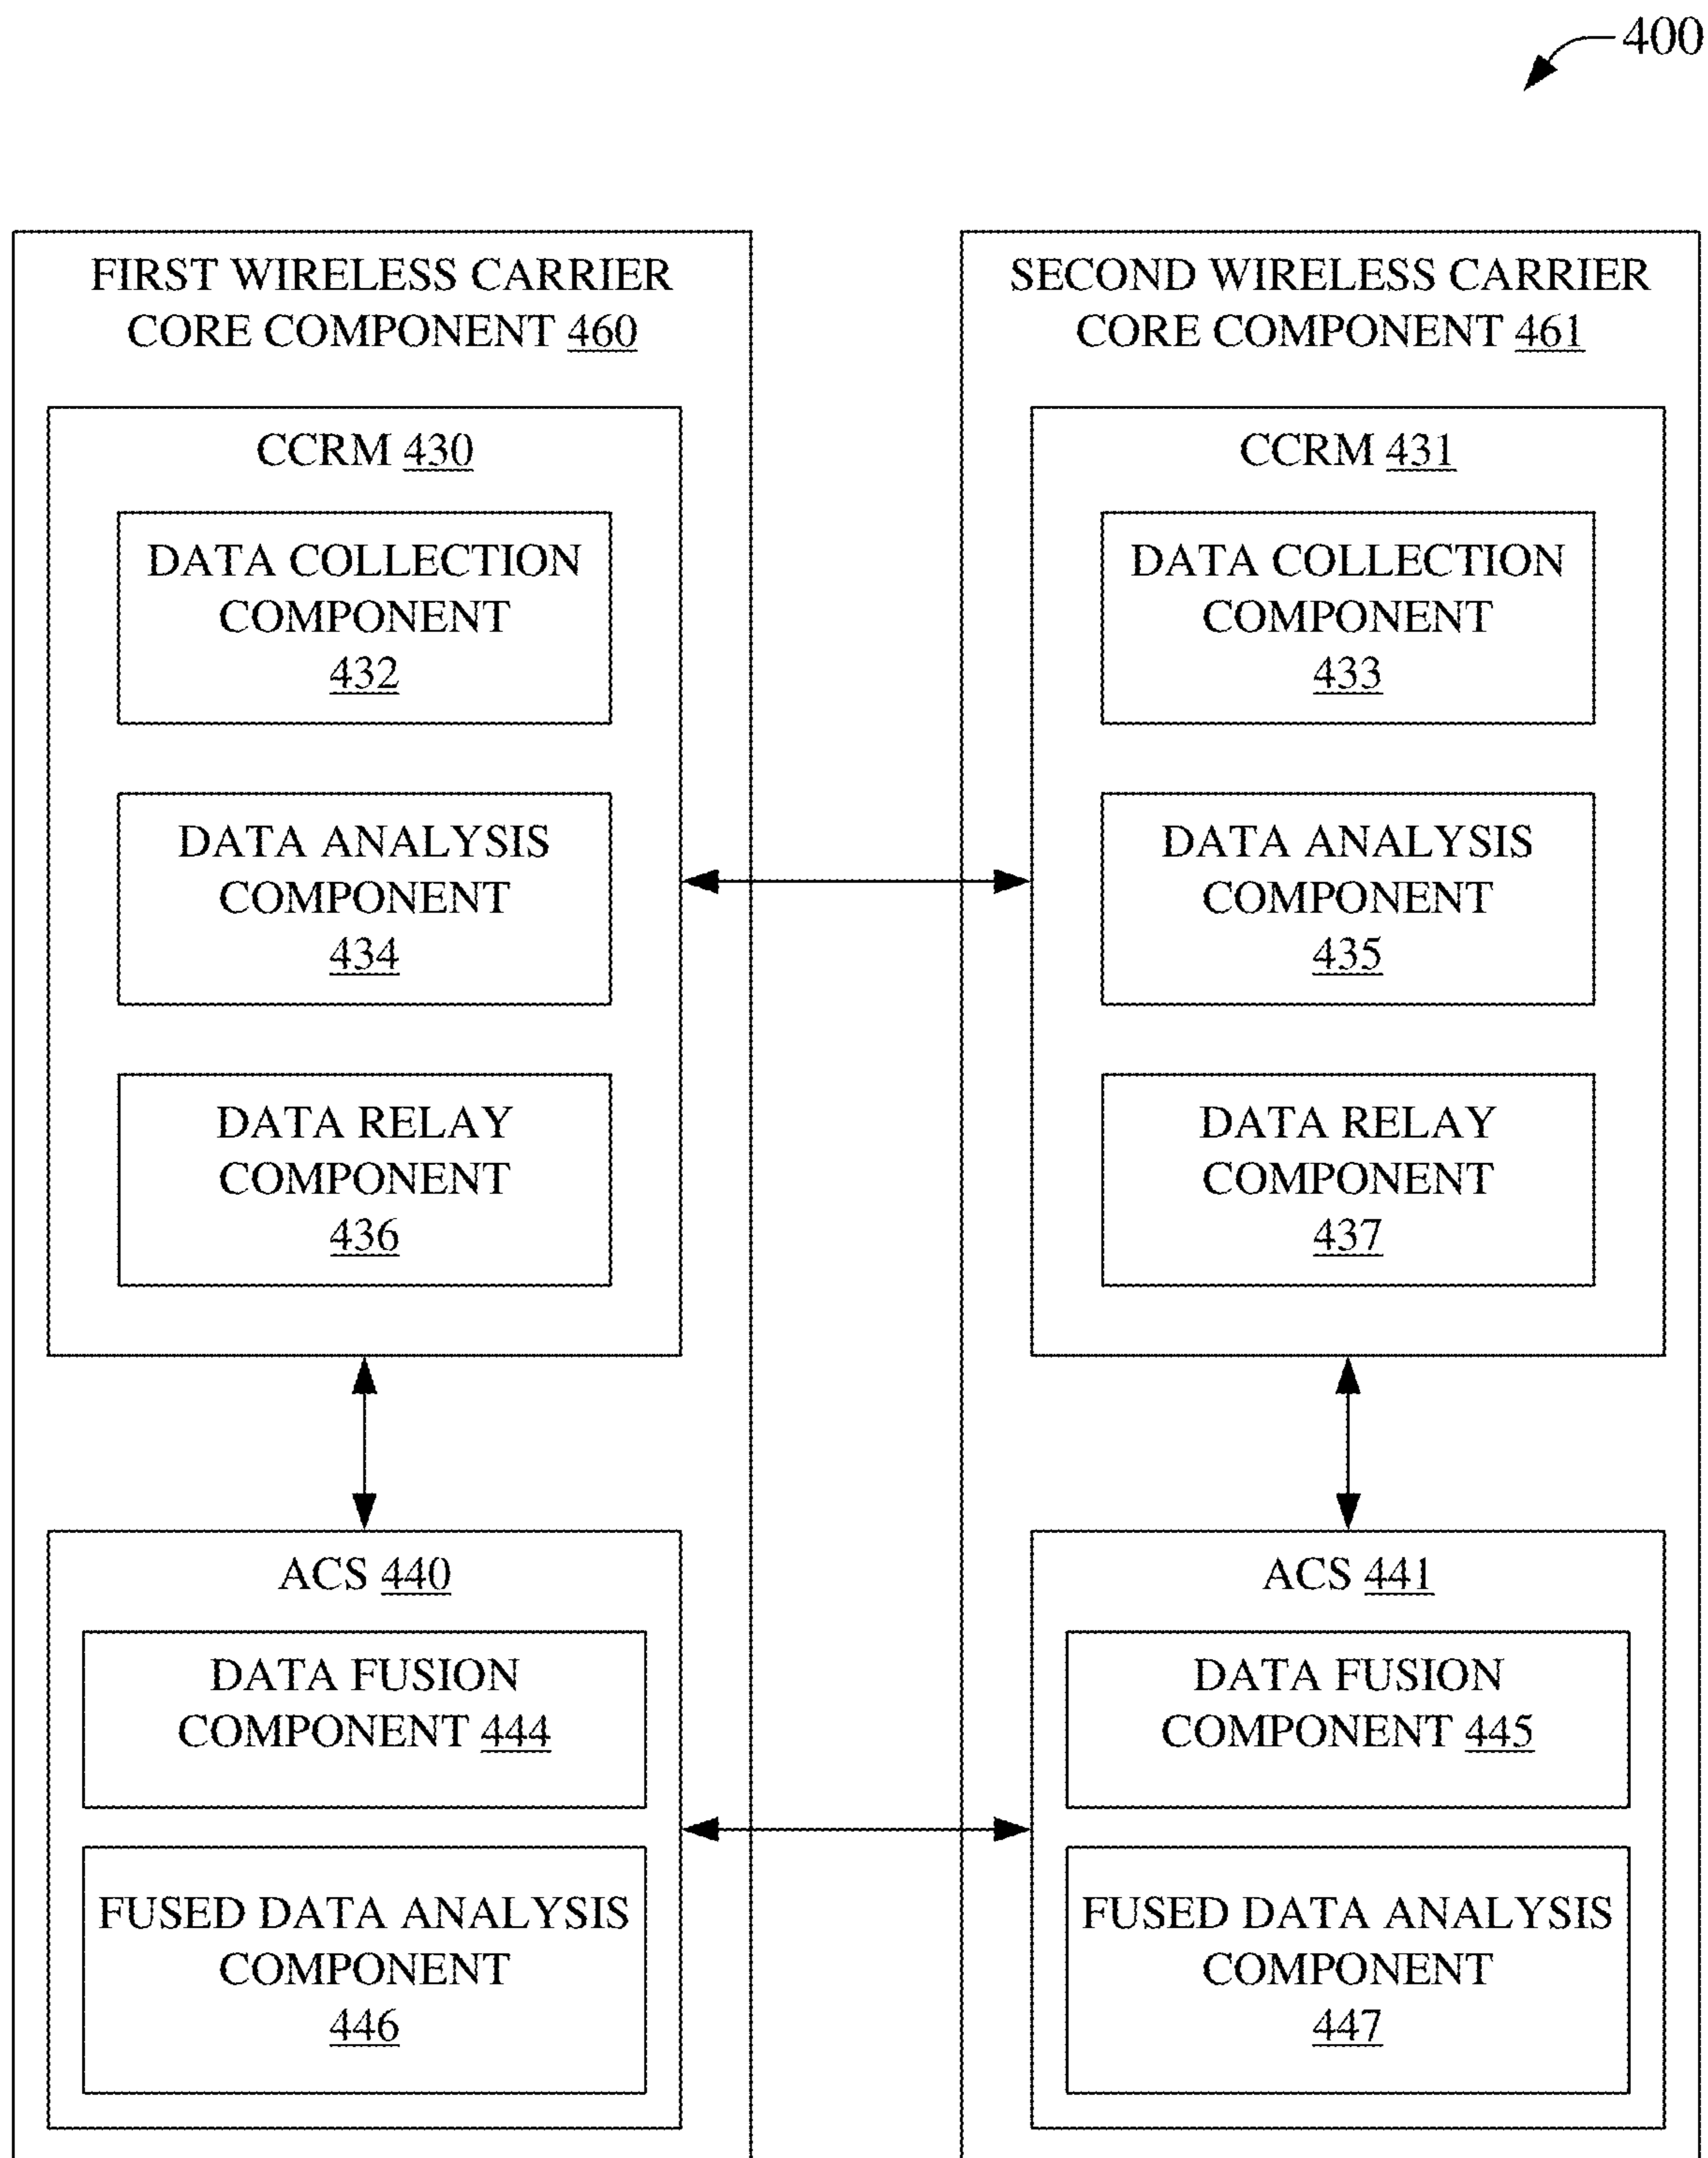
400

FIRST WIRELESS CARRIER CORE COMPONENT 460

CCRM 430

DATA COLLECTION COMPONENT 432

DATA ANALYSIS COMPONENT 434

DATA RELAY COMPONENT 436

ACS 440

DATA FUSION COMPONENT 444

FUSED DATA ANALYSIS COMPONENT 446

SECOND WIRELESS CARRIER CORE COMPONENT 461

CCRM 431

DATA COLLECTION COMPONENT 433

DATA ANALYSIS COMPONENT 435

DATA RELAY COMPONENT 437

ACS 441

DATA FUSION COMPONENT 445

FUSED DATA ANALYSIS COMPONENT 447